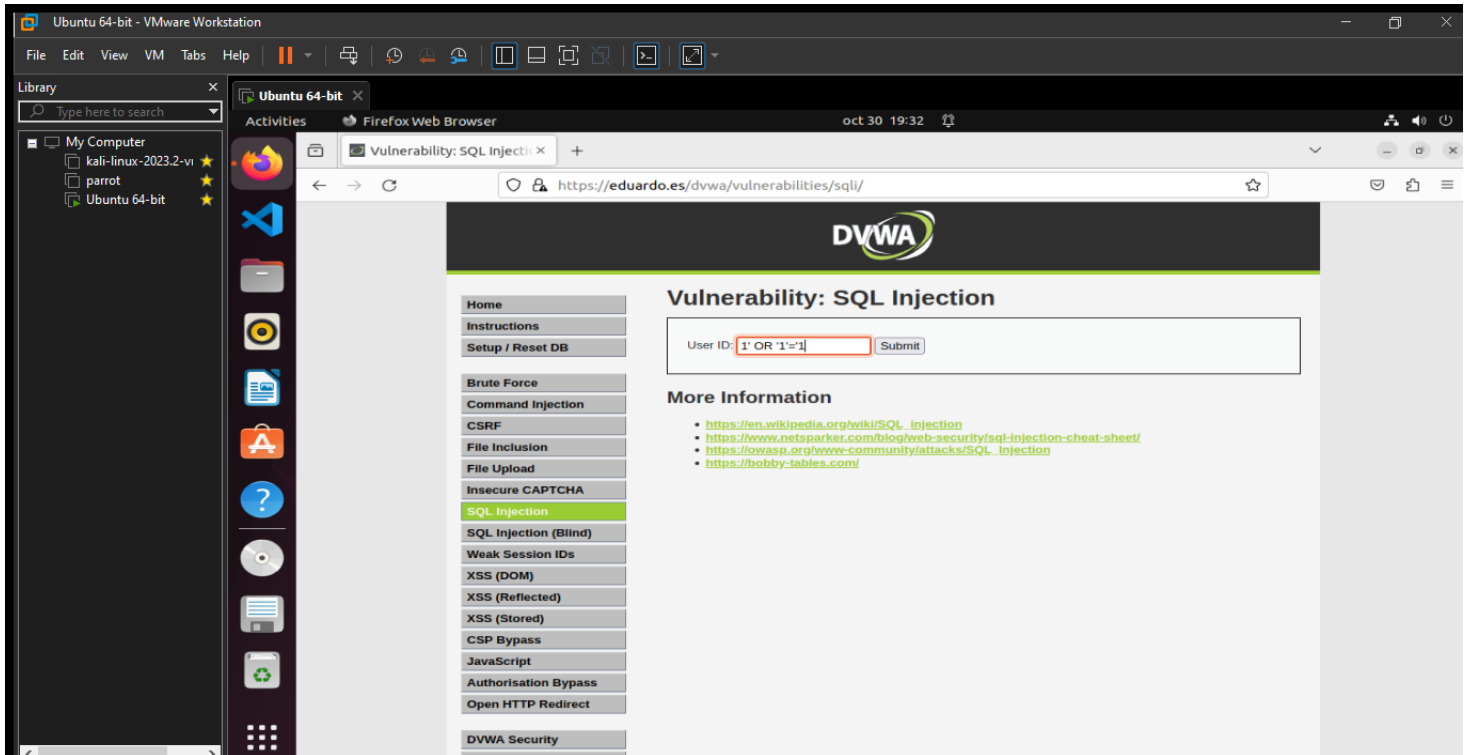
Ubuntu 64-bit - VMware Workstation

File Edit View VM Tabs Help

Library

Type here to search

My Computer
kali-linux-2023.2-vı
parrot
Ubuntu 64-bit

Ubuntu 64-bit

Activities Firefox Web Browser oct 30 19:32

Vulnerability: SQL Injecti

https://eduardo.es/dvwa/vulnerabilities/sqli/

DVWA

Home
Instructions
Setup / Reset DB

Brute Force
Command Injection
CSRF
File Inclusion
File Upload
Insecure CAPTCHA
SQL Injection
SQL Injection (Blind)
Weak Session IDs
XSS (DOM)
XSS (Reflected)
XSS (Stored)
CSP Bypass
JavaScript
Authorisation Bypass
Open HTTP Redirect

DVWA Security

Vulnerability: SQL Injection

User ID: 1' OR '1'='1 Submit

More Information

- https://en.wikipedia.org/wiki/SQL_injection
- https://www.netsparker.com/blog/web-security/sql-injection-cheat-sheet/
- https://owasp.org/www-community/attacks/SQL_Injection
- https://bobby-tables.com/